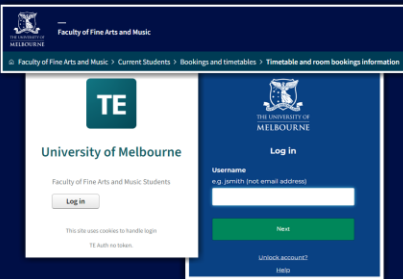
THE UNIVERSITY OF MELBOURNE

Faculty of Fine Arts and Music

Faculty of Fine Arts and Music > Current Students > Bookings and timetables > Timetable and room bookings information

TE

University of Melbourne

Faculty of Fine Arts and Music Students

Log in

This site uses cookies to handle login

TE Auth: no token.

THE UNIVERSITY OF MELBOURNE

Log in

Username

e.g. jsmith (not email address)

Next

Unlock account?

Help